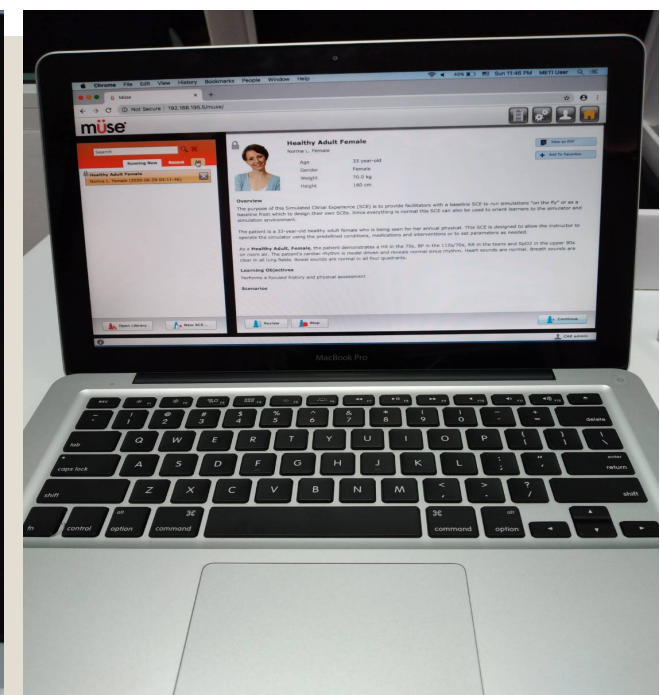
Chrome File Edit View History Bookmarks People Window Help

Sun 11:46 PM METI User

müse

Not Secure | 192.168.195.5/muse/

müse

Search

Running Now Recent

Healthy Adult Female

Norma L. Female

Open Library New SCE

Healthy Adult Female

Norma L. Female

Age 33 year-old
Gender Female
Weight 70.0 kg
Height 160 cm

View as PDF
Add To Favorites

Overview

The purpose of this Simulated Clinical Experience (SCE) is to provide facilitators with a baseline SCE to run simulations "on the fly" or as a baseline from which to design their own SCEs. Since everything is normal this SCE can also be used to orient learners to the simulator and simulation environment.

The patient is a 33-year-old healthy adult female who is being seen for her annual physical. This SCE is designed to allow the instructor to operate the simulator using the predefined conditions, medications and interventions or to set parameters as needed.

As a Healthy Adult, Female, the patient demonstrates a HR in the 70s, BP in the 110s/70s, RR in the teens and SpO2 in the upper 90s on room air. The patient's cardiac rhythm is normal sinus and reveals normal sinus rhythm. Heart sounds are normal. Breath sounds are clear in all lung fields. Bowel sounds are normal in all four quadrants.

Learning Objectives

Perform a focused history and physical assessment

Scenarios

Review Stop

Continue

CAE admin

MacBook Pro

esc F1 F2 F3 F4 F5 F6 F7 F8 F9 F10 F11 F12

~ ` ! 1 @ 2 # 3 $ 4 % 5 ^ 6 & 7 * 8 ( 9 ) 0 _ - + = delete

tab Q W E R T Y U I O P { [ } ] | \

caps lock A S D F G H J K L : ; " ' enter return

shift Z X C V B N M < , > . ? / shift

fn control alt option ⌘ command ⌘ command alt option